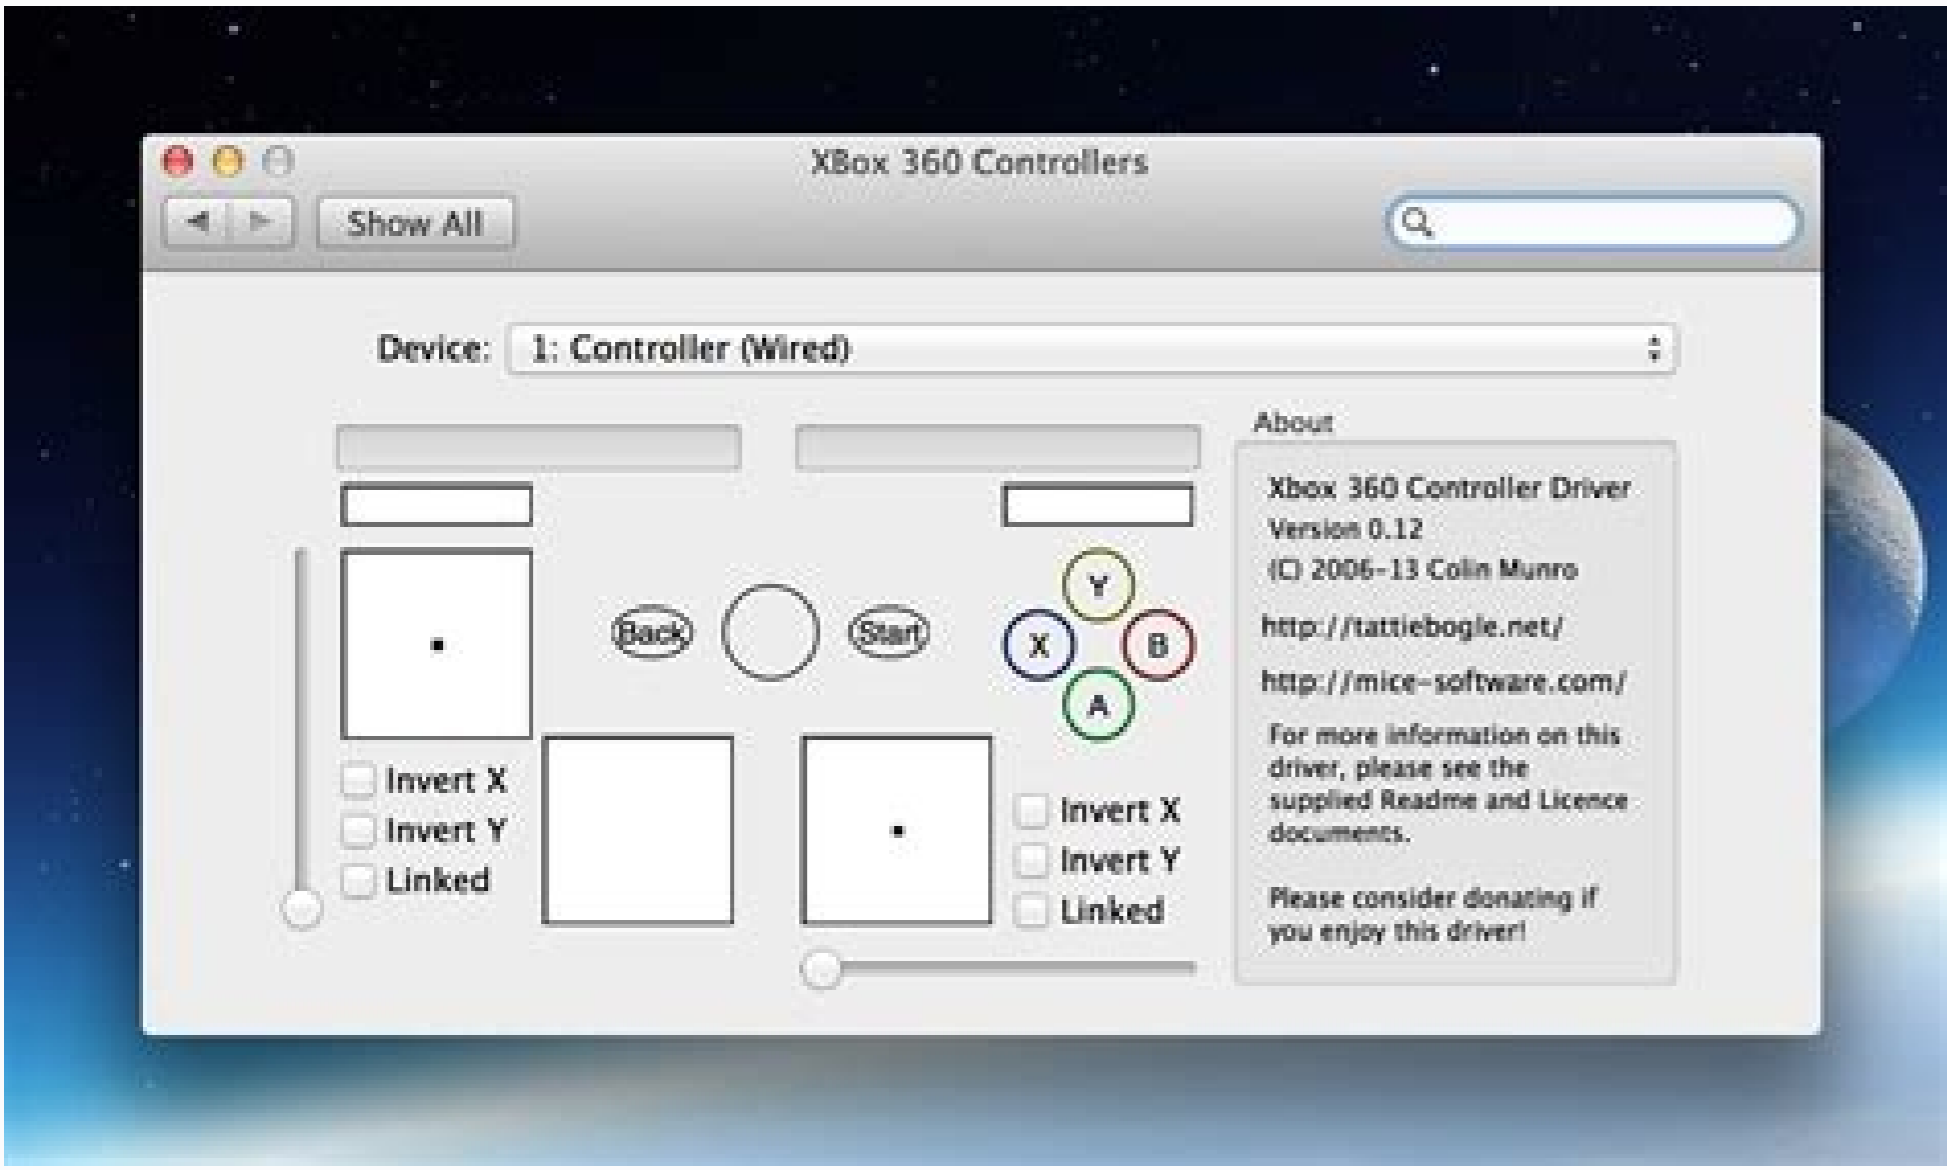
XBox 360 Controllers

Show All

Device: 1: Controller (Wired)

Back Start

Y
X B
A

Invert X
Invert Y
Linked

Invert X
Invert Y
Linked

About

Xbox 360 Controller Driver
Version 0.12
(C) 2006-13 Colin Munro

http://tattiebogle.net/

http://mice-software.com/

For more information on this driver, please see the supplied Readme and Licence documents.

Please consider donating if you enjoy this driver!